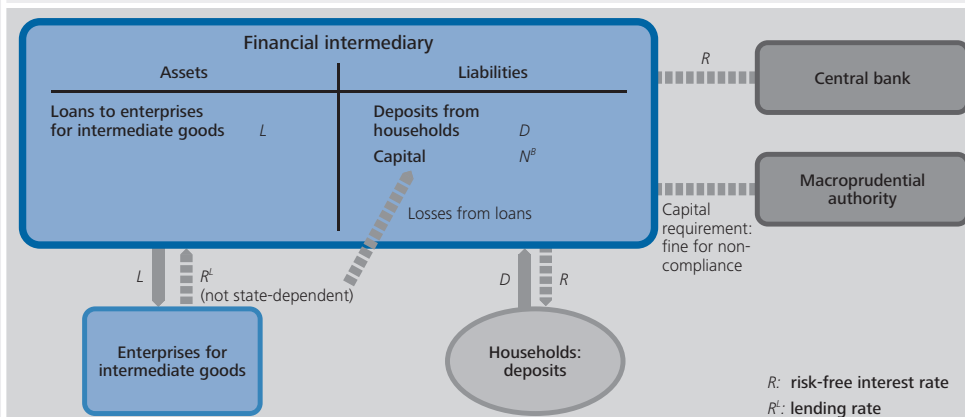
Financial intermediary

| Assets | Liabilities |
|---|---|
| Loans to enterprises for intermediate goods $L$ | Deposits from households $D$ |
| | Capital $N^B$ |

Losses from loans

$R$

Central bank

Macroprudential authority

Capital requirement: fine for non-compliance

$L$

$R^L$ (not state-dependent)

$D$

$R$

Enterprises for intermediate goods

Households: deposits

$R$: risk-free interest rate

$R^L$: lending rate